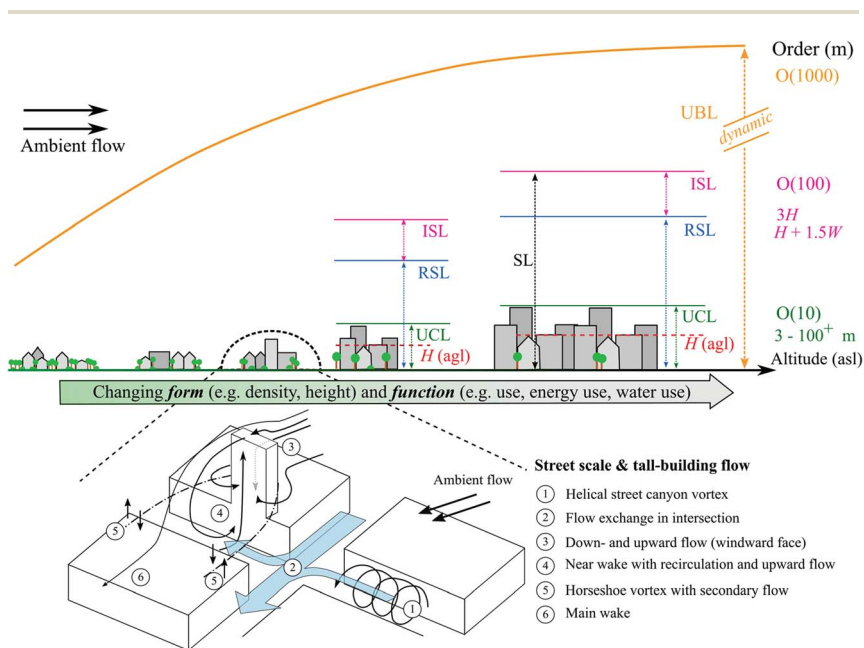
Order (m)

O(1000)

Ambient flow

UBL

dynamic

ISL

O(100)

ISL

RSL

$3H$

RSL

SL

$H + 1.5W$

O(10)

UCL

UCL

$3 - 100^{+}$ m

$H$ (agl)

$H$ (agl)

Altitude (asl)

Changing ***form*** (e.g. density, height) and ***function*** (e.g. use, energy use, water use)

3

4

5

5

2

6

1

Ambient flow

**Street scale & tall-building flow**

1 Helical street canyon vortex

2 Flow exchange in intersection

3 Down- and upward flow (windward face)

4 Near wake with recirculation and upward flow

5 Horseshoe vortex with secondary flow

6 Main wake